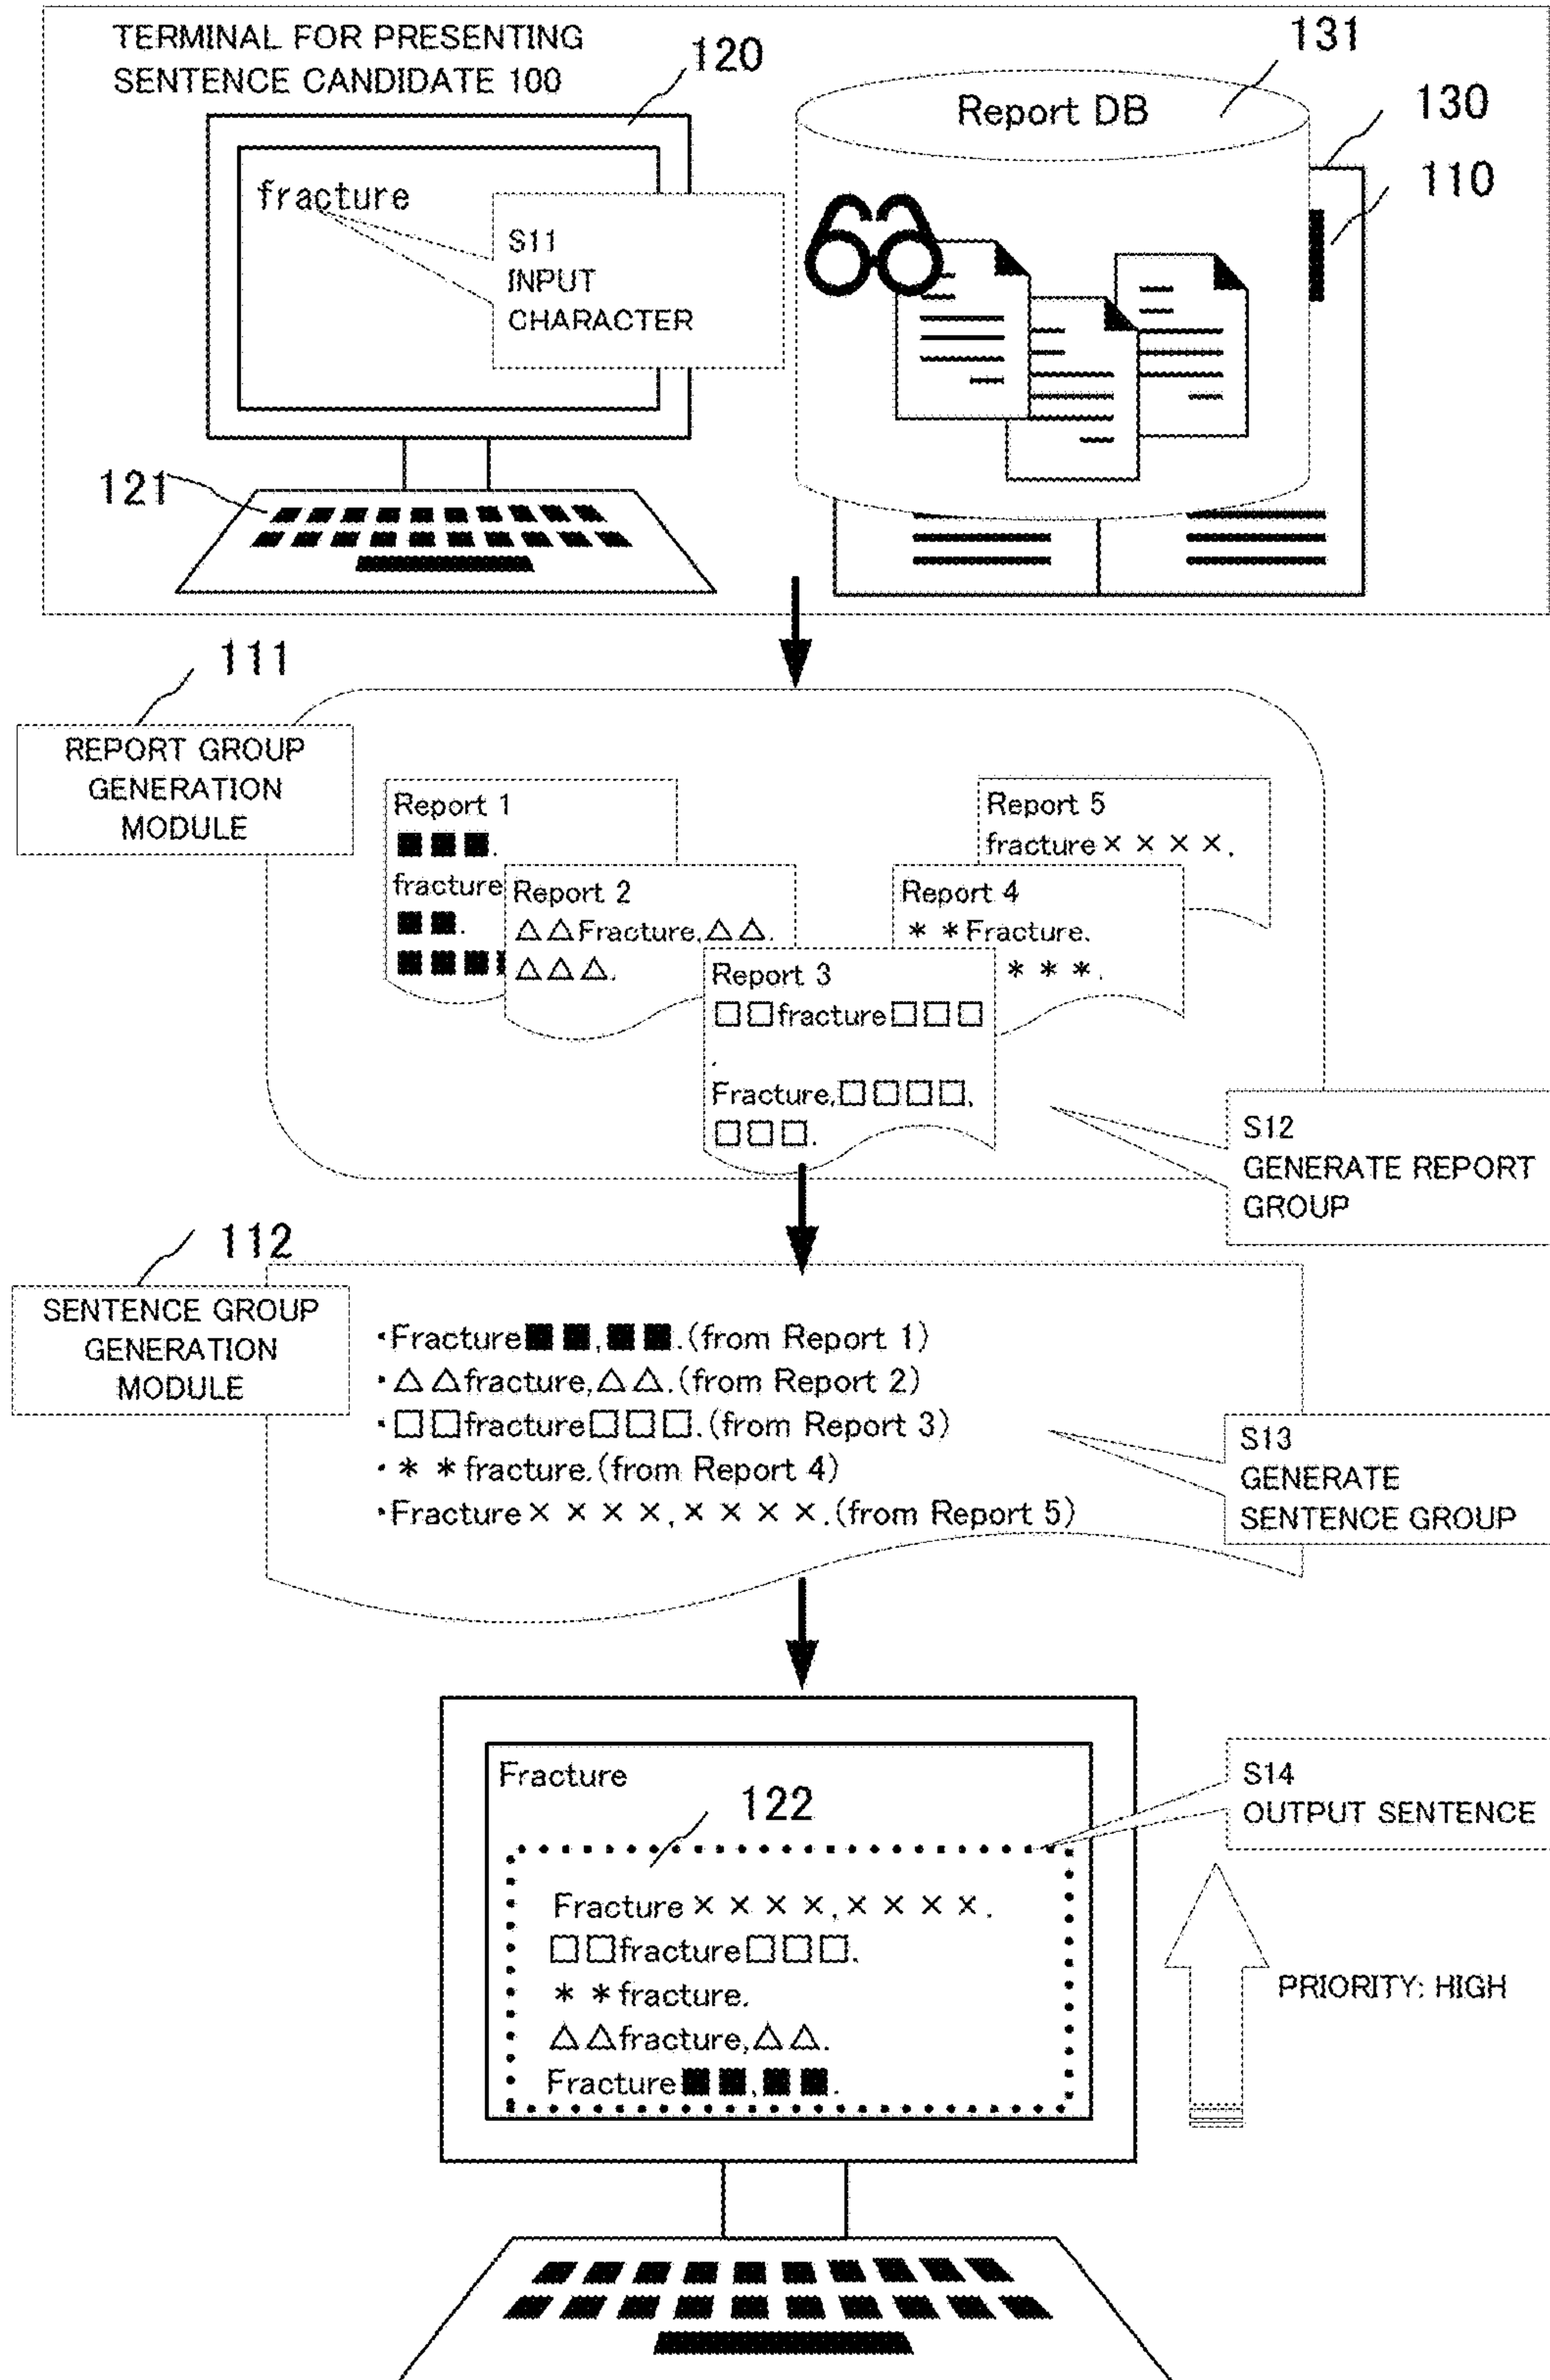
TERMINAL FOR PRESENTING SENTENCE CANDIDATE 100

120

131

Report DB

130

110

fracture

S11
INPUT
CHARACTER

121

111

REPORT GROUP GENERATION MODULE

Report 1
■■■.
fracture
■■.
■■■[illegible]

Report 2
△△Fracture,△△.
△△△.

Report 3
□□fracture□□□
.
Fracture,□□□□.
□□□.

Report 4
＊＊Fracture.
＊＊＊.

Report 5
fracture× × × ×.

S12
GENERATE REPORT GROUP

112

SENTENCE GROUP GENERATION MODULE

•Fracture■■,■■.(from Report 1)
•△△fracture,△△.(from Report 2)
•□□fracture□□□.(from Report 3)
•＊＊fracture.(from Report 4)
•Fracture× × × ×, × × × ×.(from Report 5)

S13
GENERATE SENTENCE GROUP

Fracture

122

Fracture× × × ×, × × × ×.
□□fracture□□□.
＊＊fracture.
△△fracture,△△.
Fracture■■,■■.

S14
OUTPUT SENTENCE

PRIORITY: HIGH